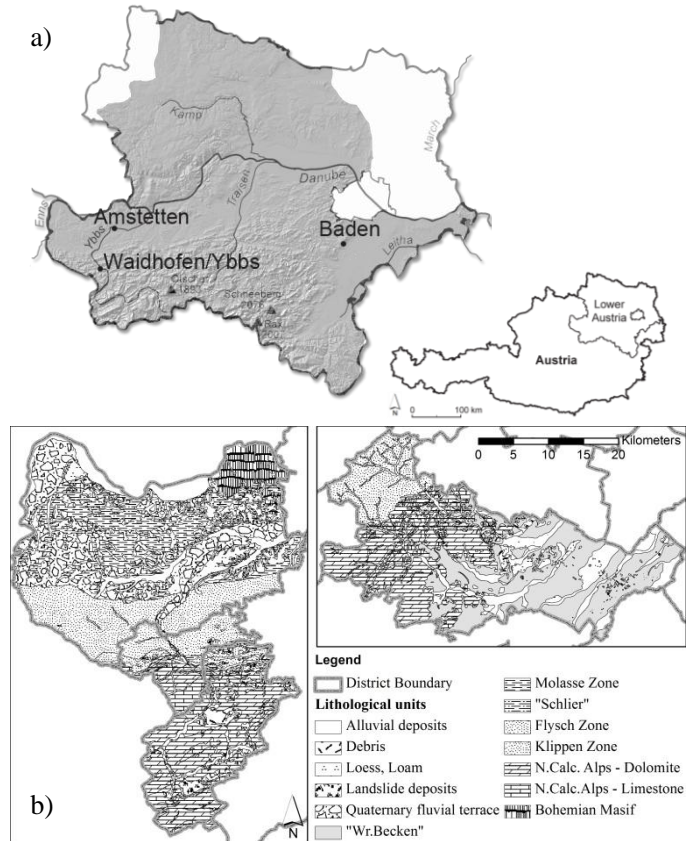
a)

Kamp

March

Danube

Enns

Ybbs

Traisen

Amstetten

Baden

Leitha

Waidhofen/Ybbs

Ötscher 1893

Schneeberg 2077

Rax

Lower Austria

Austria

N

0 100 km

0 5 10 15 20 Kilometers

b)

N

Legend

District Boundary

Lithological units

Alluvial deposits

Debris

Loess, Loam

Landslide deposits

Quaternary fluvial terrace

"Wr.Becken"

Molasse Zone

"Schlier"

Flysch Zone

Klippen Zone

N.Calc. Alps - Dolomite

N.Calc.Alps - Limestone

Bohemian Masif